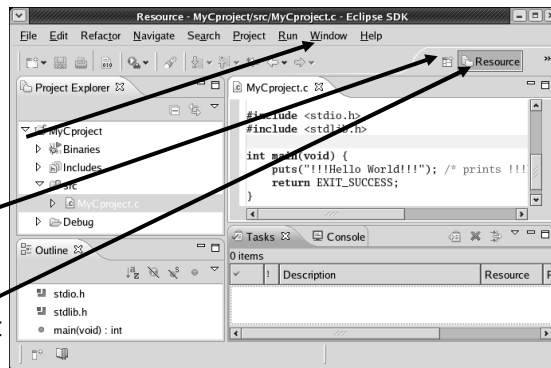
Resource - MyCproject/src/MyCproject.c - Eclipse SDK

File Edit Refactor Navigate Search Project Run Window Help

Resource

Project Explorer

MyCproject
Binaries
Includes
src
MyCproject.c
Debug

MyCproject.c

#include <stdio.h>
#include <stdlib.h>

int main(void) {
puts("!!!Hello World!!!"); /* prints !!!
return EXIT_SUCCESS;
}

Outline

stdio.h
stdlib.h
main(void) : int

Tasks
Console

0 items

| ! | Description | Resource |
|---|---|---|